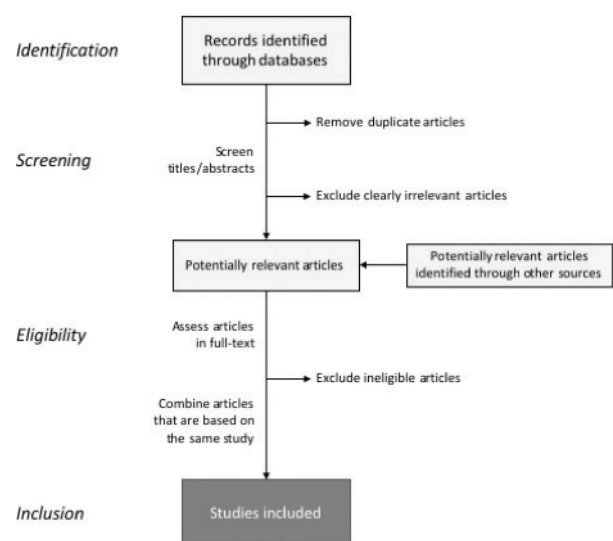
Identification

Records identified through databases

Remove duplicate articles

Screening

Screen titles/abstracts

Exclude clearly irrelevant articles

Potentially relevant articles

Potentially relevant articles identified through other sources

Eligibility

Assess articles in full-text

Exclude ineligible articles

Combine articles that are based on the same study

Inclusion

Studies included